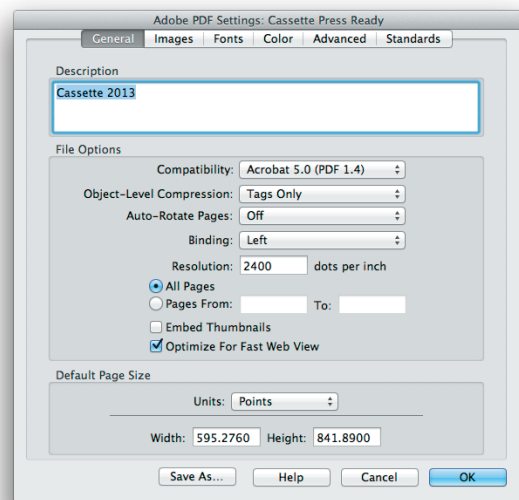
Adobe PDF Settings: Cassette Press Ready

General | Images | Fonts | Color | Advanced | Standards

Description

Cassette 2013

File Options

Compatibility: Acrobat 5.0 (PDF 1.4)

Object-Level Compression: Tags Only

Auto-Rotate Pages: Off

Binding: Left

Resolution: 2400 dots per inch

All Pages

Pages From: To:

Embed Thumbnails

Optimize For Fast Web View

Default Page Size

Units: Points

Width: 595.2760 Height: 841.8900

Save As... Help Cancel OK